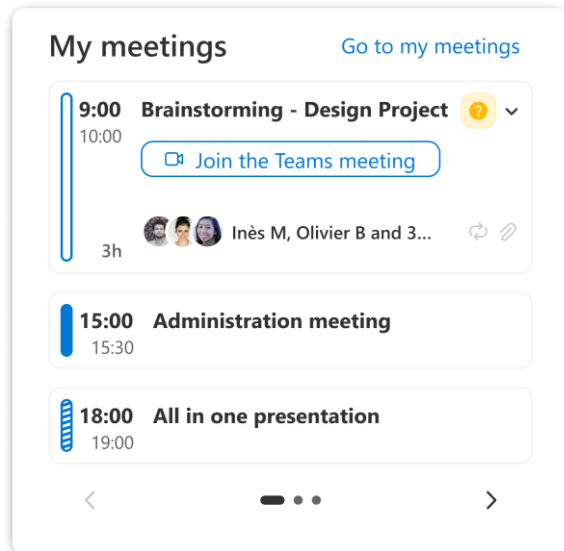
My meetings
Go to my meetings

9:00
10:00
Brainstorming - Design Project
?
Join the Teams meeting
Inès M, Olivier B and 3...
3h

15:00
15:30
Administration meeting

18:00
19:00
All in one presentation